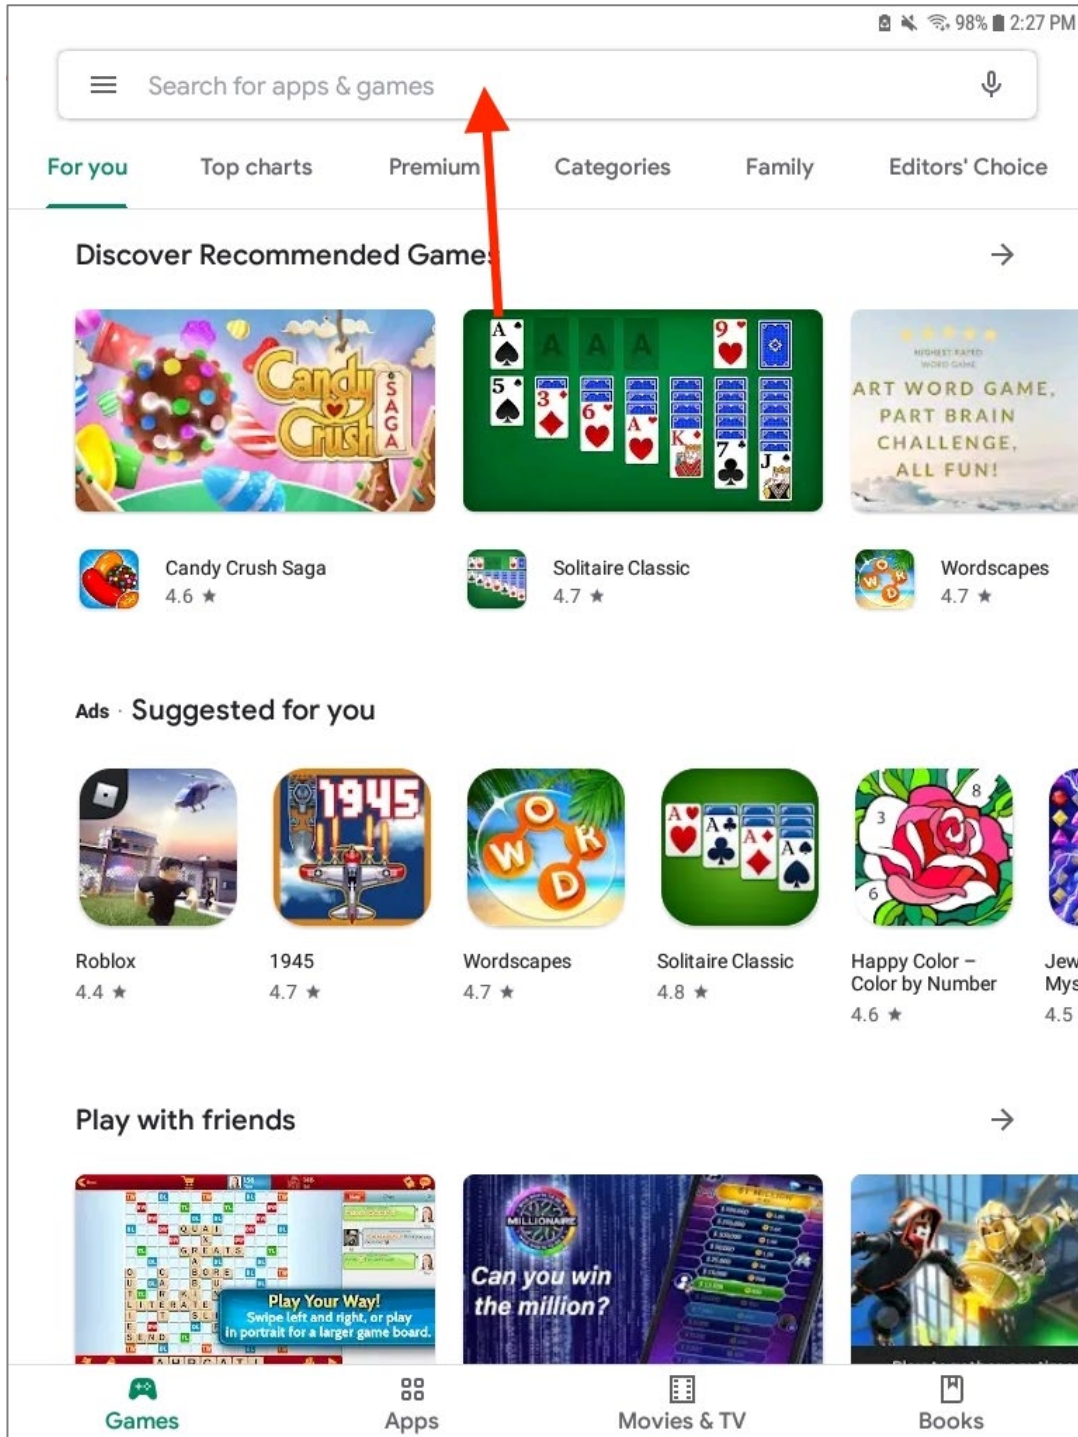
98% 2:27 PM

Search for apps & games

For you Top charts Premium Categories Family Editors' Choice

Discover Recommended Game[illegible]

Candy Crush SAGA

ART WORD GAME, PART BRAIN CHALLENGE, ALL FUN!

Candy Crush Saga
4.6 ★

Solitaire Classic
4.7 ★

Wordscapes
4.7 ★

Ads · Suggested for you

Roblox
4.4 ★

1945
4.7 ★

Wordscapes
4.7 ★

Solitaire Classic
4.8 ★

Happy Color – Color by Number
4.6 ★

Jew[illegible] Mys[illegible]
4.5

Play with friends

Play Your Way! Swipe left and right, or play in portrait for a larger game board.

MILLIONAIRE
Can you win the million?

Games Apps Movies & TV Books